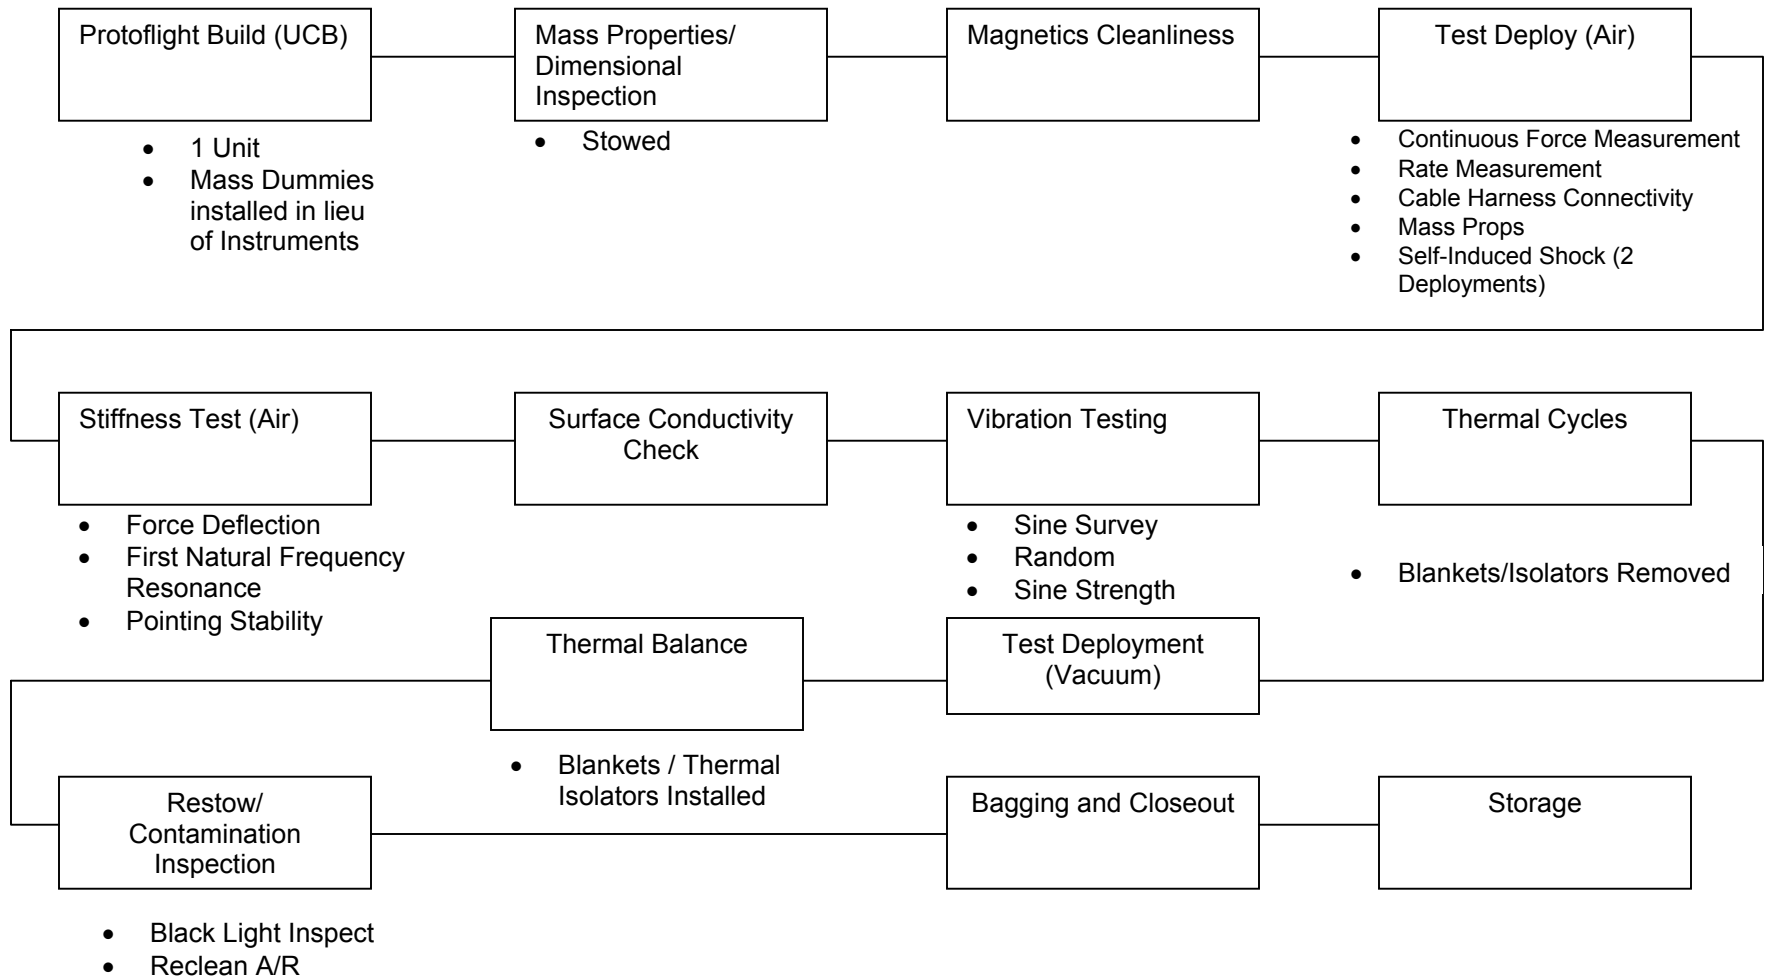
Protoflight Build (UCB)

- 1 Unit
- Mass Dummies installed in lieu of Instruments

Mass Properties/ Dimensional Inspection

- Stowed

Magnetics Cleanliness

Test Deploy (Air)

- Continuous Force Measurement
- Rate Measurement
- Cable Harness Connectivity
- Mass Props
- Self-Induced Shock (2 Deployments)

Stiffness Test (Air)

- Force Deflection
- First Natural Frequency Resonance
- Pointing Stability

Surface Conductivity Check

Vibration Testing

- Sine Survey
- Random
- Sine Strength

Thermal Cycles

- Blankets/Isolators Removed

Test Deployment (Vacuum)

Thermal Balance

- Blankets / Thermal Isolators Installed

Restow/ Contamination Inspection

- Black Light Inspect
- Reclean A/R

Bagging and Closeout

Storage